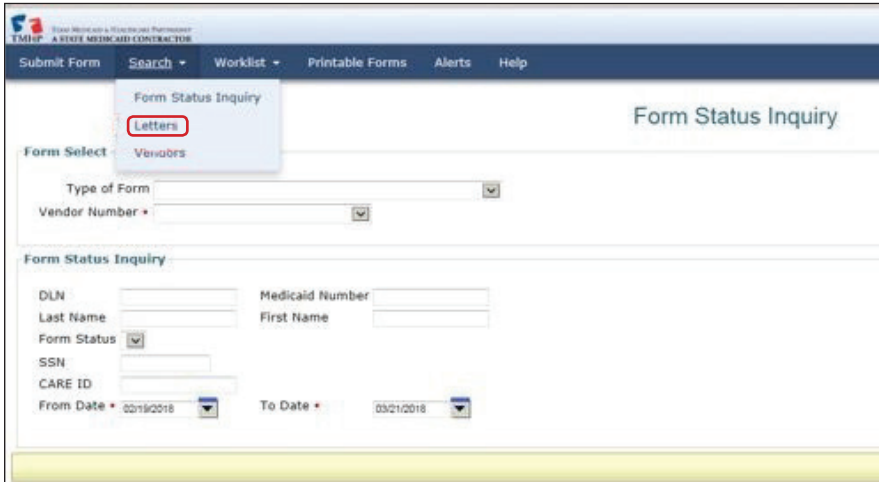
TMHP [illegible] A STATE MEDICAID CONTRACTOR

Submit Form Search ▾ Worklist ▾ Printable Forms Alerts Help

Form Status Inquiry
Letters
Vendors

Form Status Inquiry

Form Select

Type of Form
Vendor Number •

Form Status Inquiry

DLN
Medicaid Number
Last Name
First Name
Form Status
SSN
CARE ID
From Date • 02/19/2018
To Date • 03/21/2018